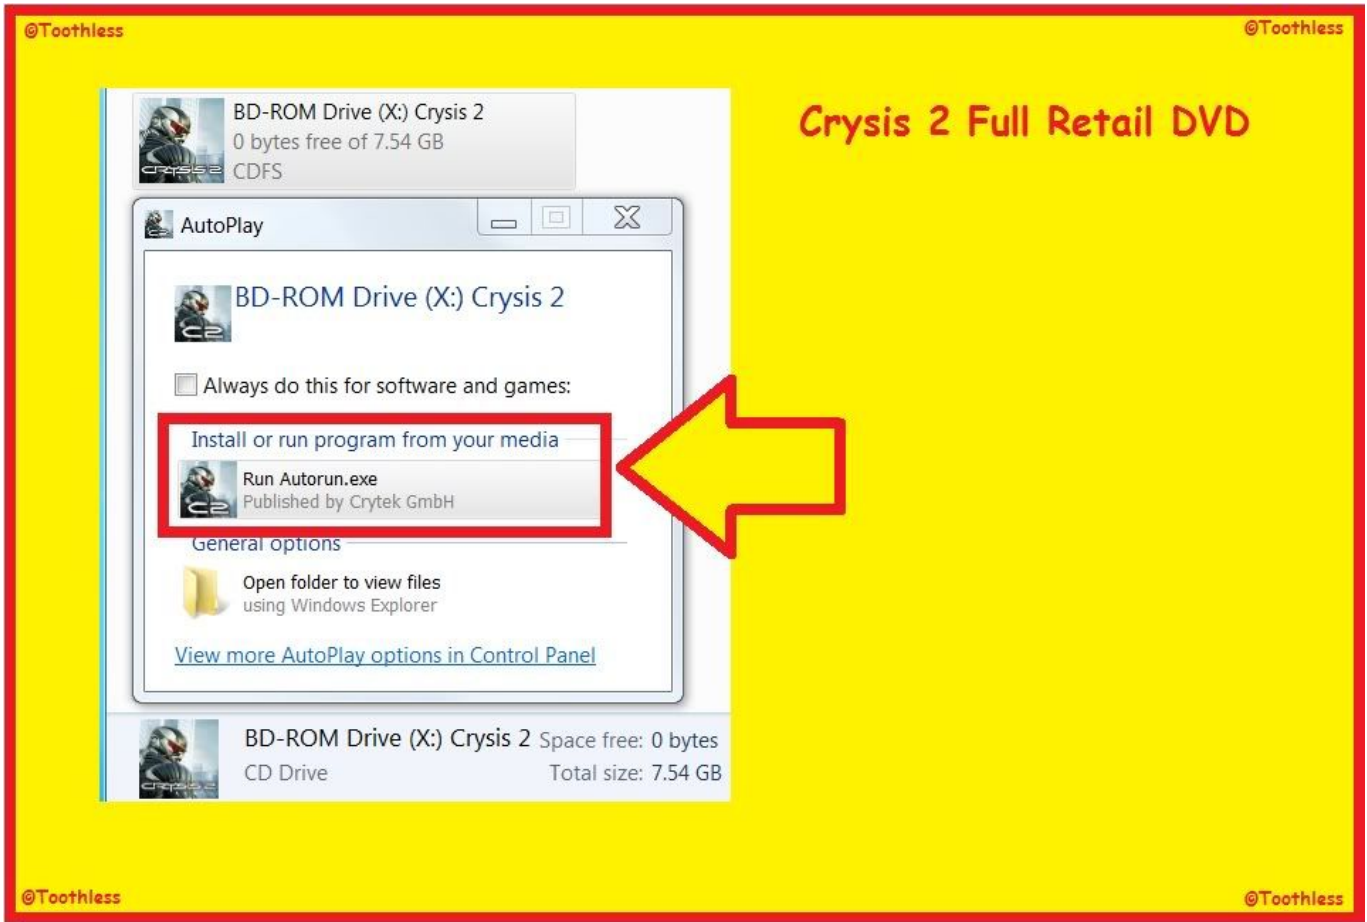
@Toothless

@Toothless

BD-ROM Drive (X:) Crysis 2
0 bytes free of 7.54 GB
CDFS

Crysis 2 Full Retail DVD

AutoPlay

BD-ROM Drive (X:) Crysis 2

Always do this for software and games:

Install or run program from your media

Run Autorun.exe
Published by Crytek GmbH

General options

Open folder to view files
using Windows Explorer

View more AutoPlay options in Control Panel

BD-ROM Drive (X:) Crysis 2 Space free: 0 bytes
CD Drive Total size: 7.54 GB

@Toothless

@Toothless